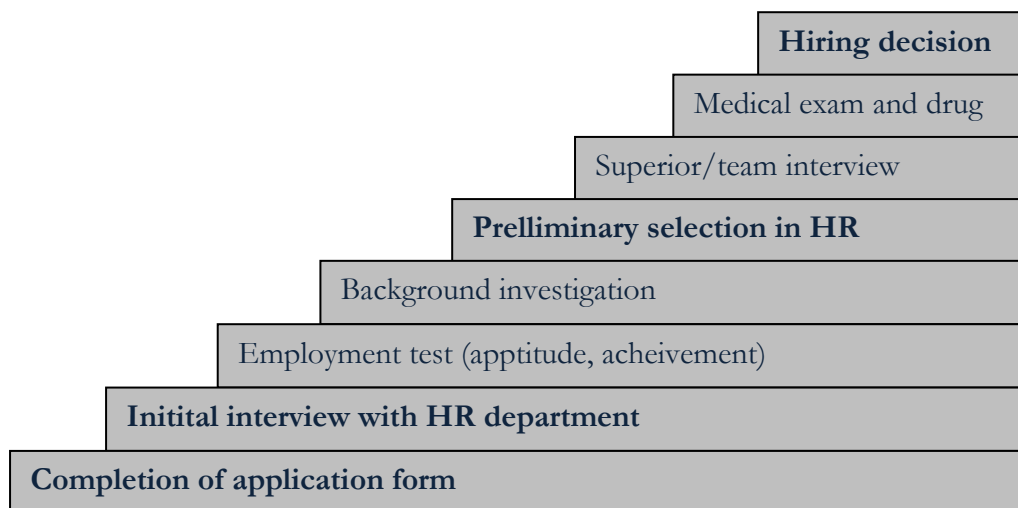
Hiring decision

Medical exam and drug

Superior/team interview

Prelliminary selection in HR

Background investigation

Employment test (apptitude, acheivement)

Initital interview with HR department

Completion of application form